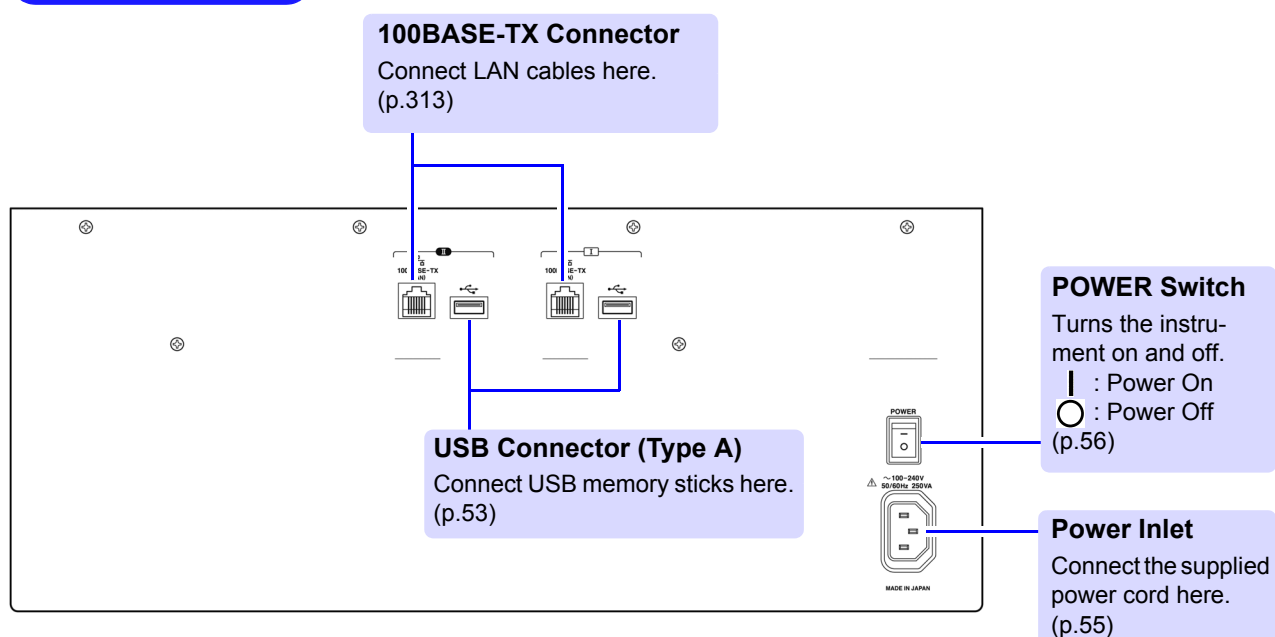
100BASE-TX Connector
Connect LAN cables here. (p.313)

II
100BASE-TX

I
100BASE-TX

POWER Switch
Turns the instrument on and off.
| : Power On
○ : Power Off
(p.56)

POWER

~100-240V
50/60Hz 250VA

USB Connector (Type A)
Connect USB memory sticks here. (p.53)

Power Inlet
Connect the supplied power cord here. (p.55)

MADE IN JAPAN